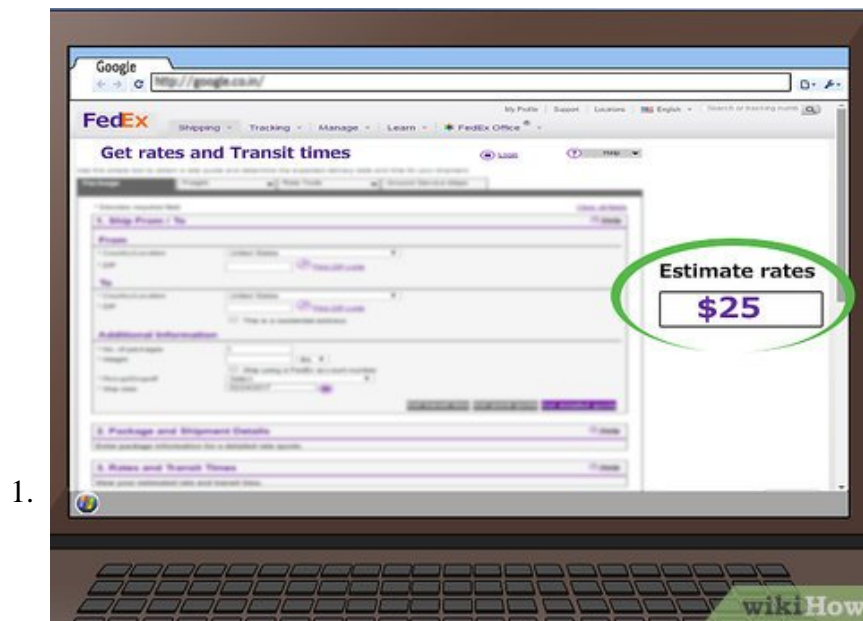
Google

http://google.co.in/

My Profile | Support | Locations | English | Search or tracking number

FedEx

Shipping | Tracking | Manage | Learn | FedEx Office

Get rates and Transit times

Login

Help

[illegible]

1. Ship From / To

From

To

Additional Information

2. Package and Shipment Details

3. Rates and Transit Times

Estimate rates

$25

1.

wikiHow